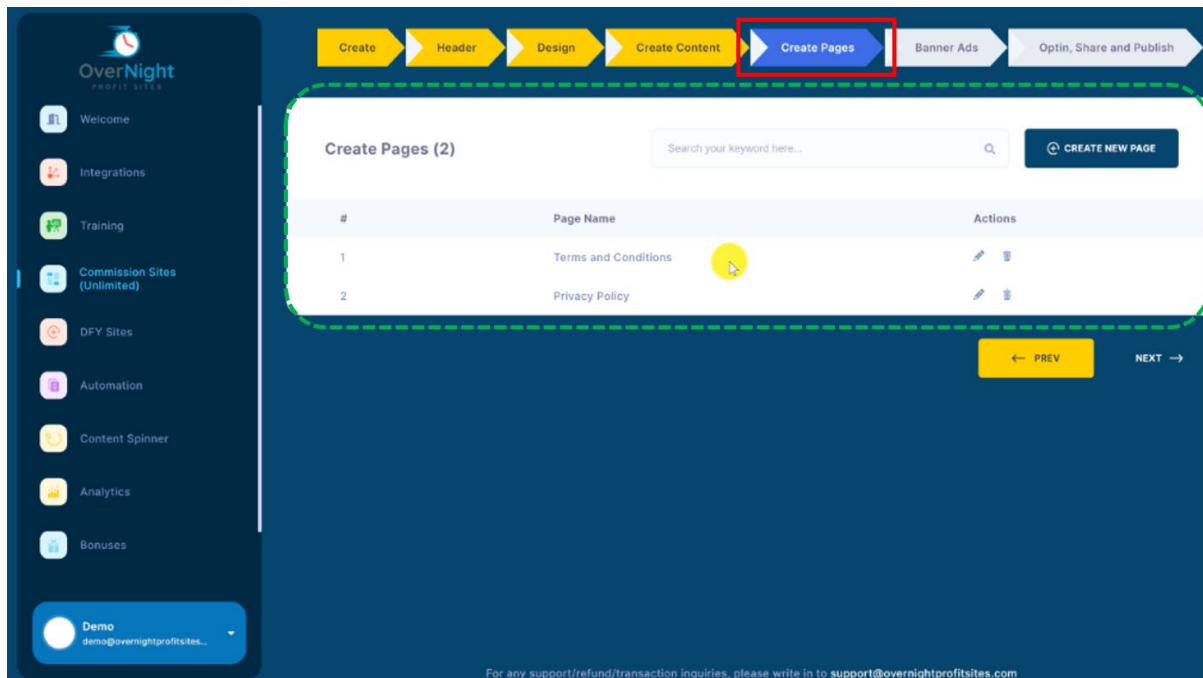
OverNight
PROFIT SITES

Welcome

Integrations

Training

Commission Sites (Unlimited)

DFY Sites

Automation

Content Spinner

Analytics

Bonuses

Demo
demo@overnightprofitsites...

Create
Header
Design
Create Content
Create Pages
Banner Ads
Optin, Share and Publish

Create Pages (2)

Search your keyword here...

CREATE NEW PAGE

| # | Page Name | Actions |
|---|---|---|
| 1 | Terms and Conditions | |
| 2 | Privacy Policy | |

← PREV

NEXT →

For any support/refund/transaction inquiries, please write in to support@overnightprofitsites.com